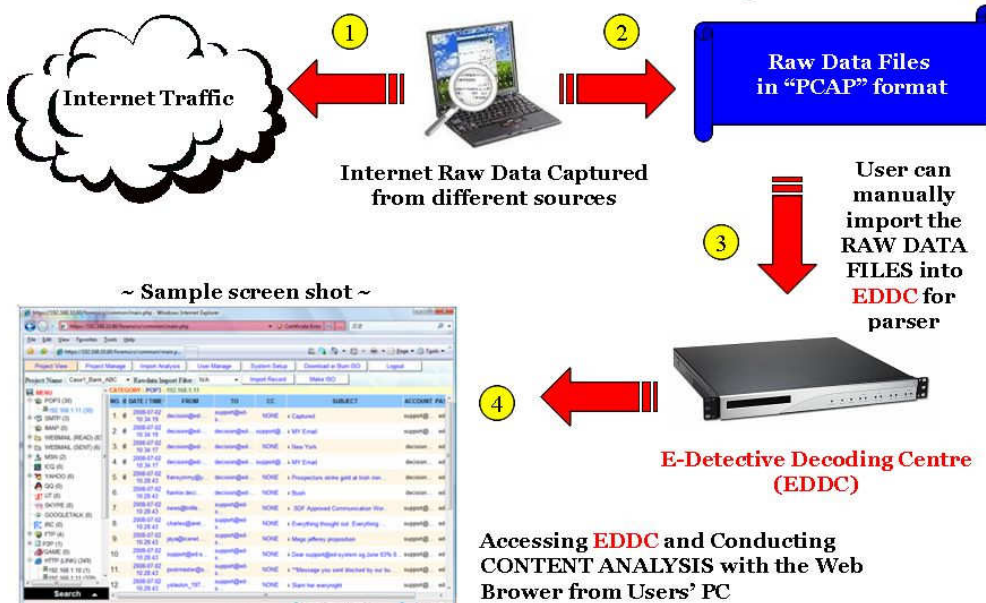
1

2

Internet Traffic

Raw Data Files in "PCAP" format

Internet Raw Data Captured from different sources

User can manually import the RAW DATA FILES into EDDC for parser

3

~ Sample screen shot ~

4

E-Detective Decoding Centre (EDDC)

Accessing EDDC and Conducting CONTENT ANALYSIS with the Web Brower from Users' PC